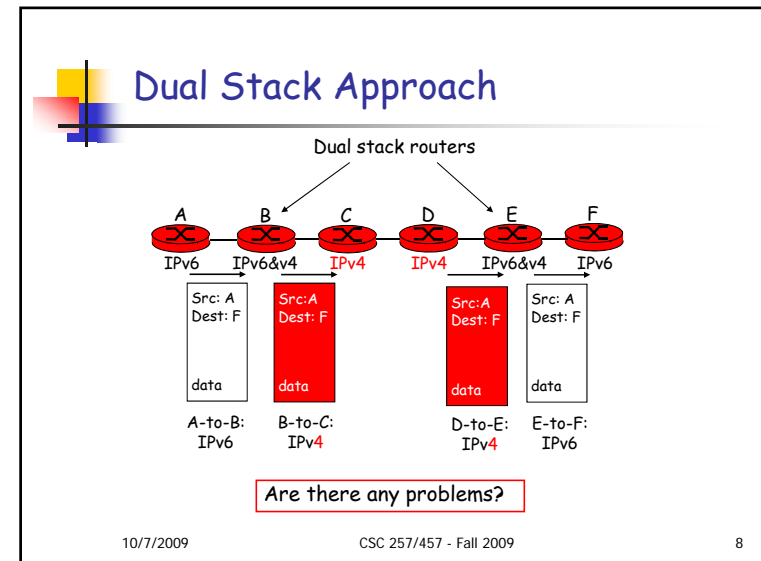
Dual Stack Approach

Dual stack routers

A B C D E F

IPv6 IPv6&v4 IPv4 IPv4 IPv6&v4 IPv6

Src: A
Dest: F

data

A-to-B:
IPv6

Src:A
Dest: F

data

B-to-C:
IPv4

Src:A
Dest: F

data

D-to-E:
IPv4

Src: A
Dest: F

data

E-to-F:
IPv6

Are there any problems?

10/7/2009 CSC 257/457 - Fall 2009 8